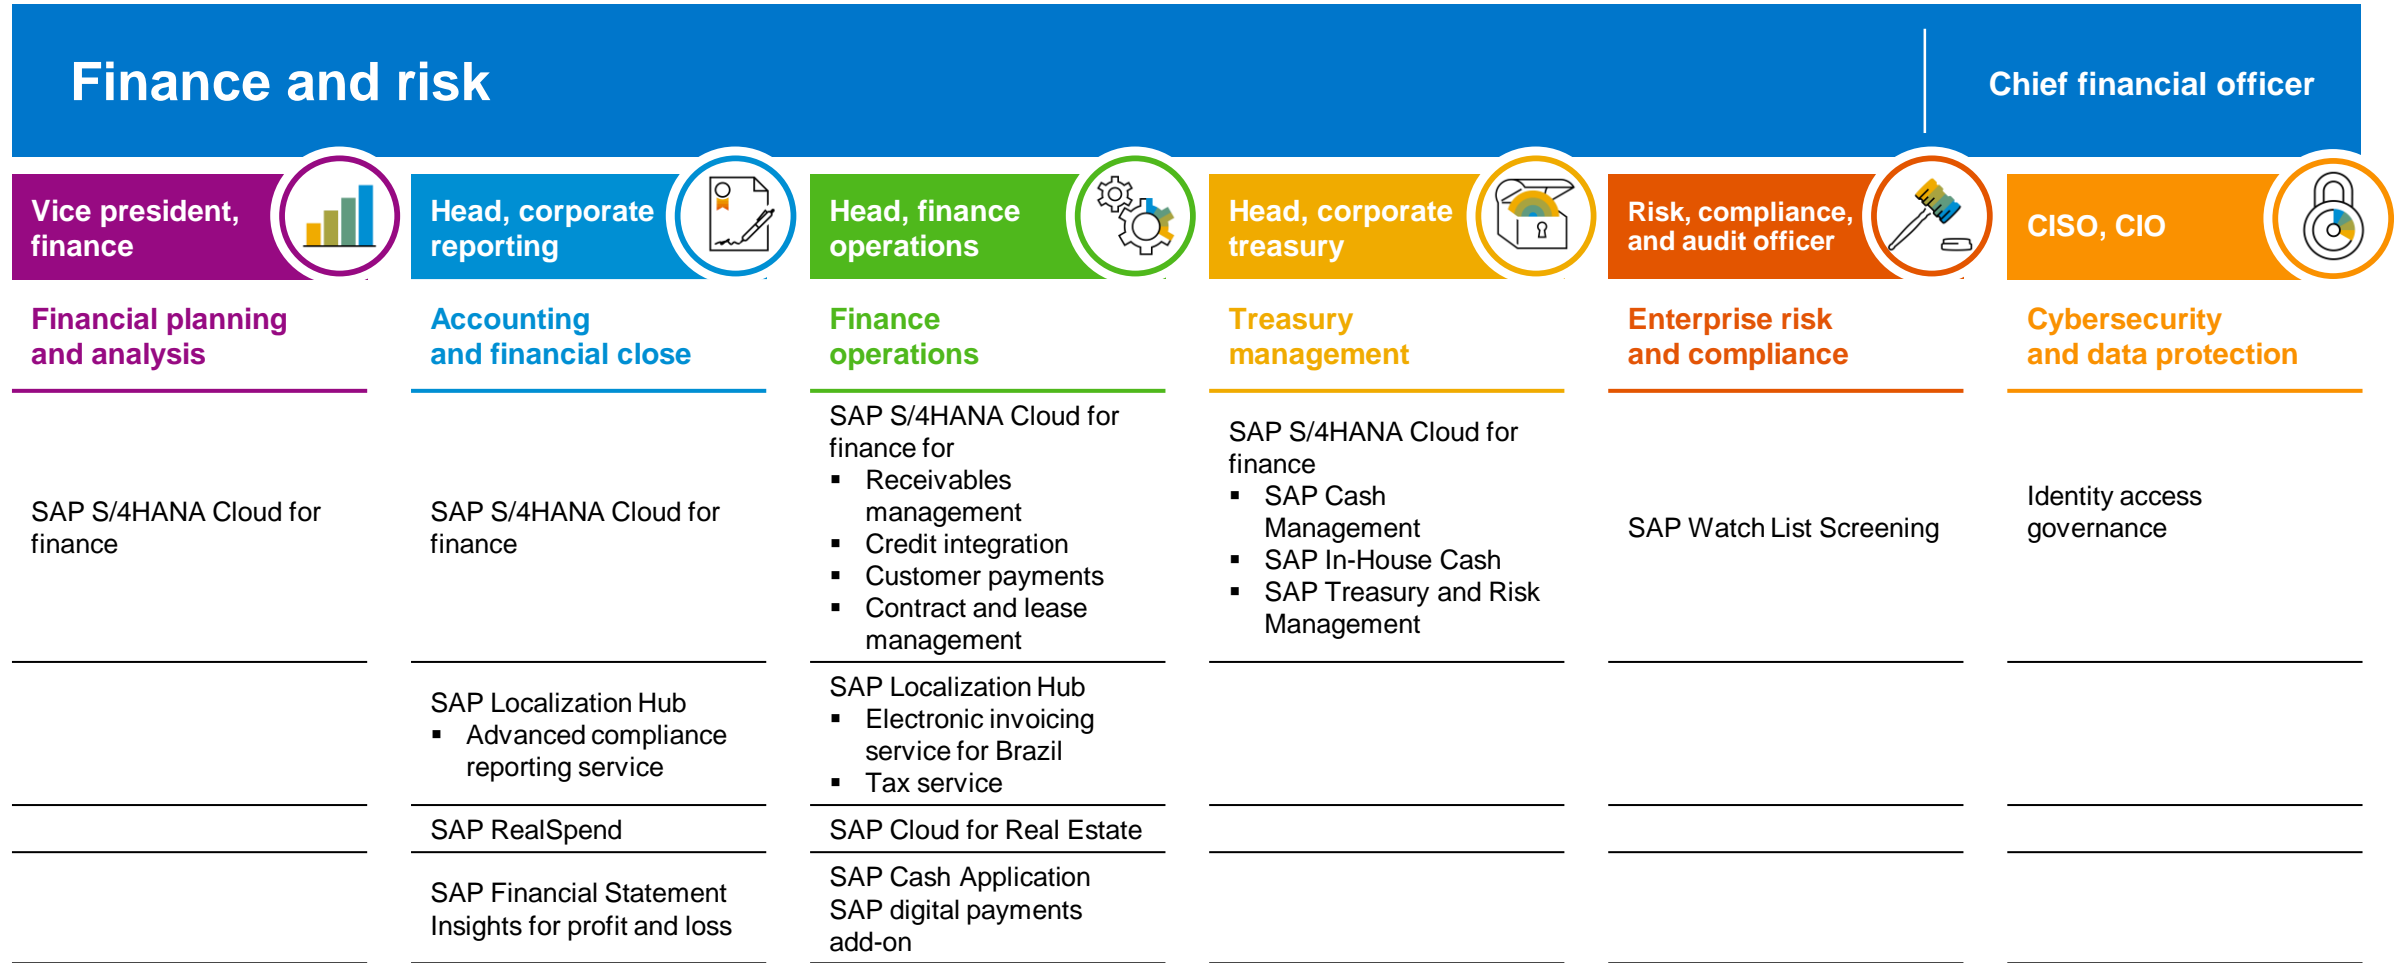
Finance and risk

Chief financial officer

Vice president, finance

Financial planning and analysis

SAP S/4HANA Cloud for finance

Head, corporate reporting

Accounting and financial close

SAP S/4HANA Cloud for finance

SAP Localization Hub
- Advanced compliance reporting service

SAP RealSpend

SAP Financial Statement Insights for profit and loss

Head, finance operations

Finance operations

SAP S/4HANA Cloud for finance for
- Receivables management
- Credit integration
- Customer payments
- Contract and lease management

SAP Localization Hub
- Electronic invoicing service for Brazil
- Tax service

SAP Cloud for Real Estate

SAP Cash Application
SAP digital payments add-on

Head, corporate treasury

Treasury management

SAP S/4HANA Cloud for finance
- SAP Cash Management
- SAP In-House Cash
- SAP Treasury and Risk Management

Risk, compliance, and audit officer

Enterprise risk and compliance

SAP Watch List Screening

CISO, CIO

Cybersecurity and data protection

Identity access governance